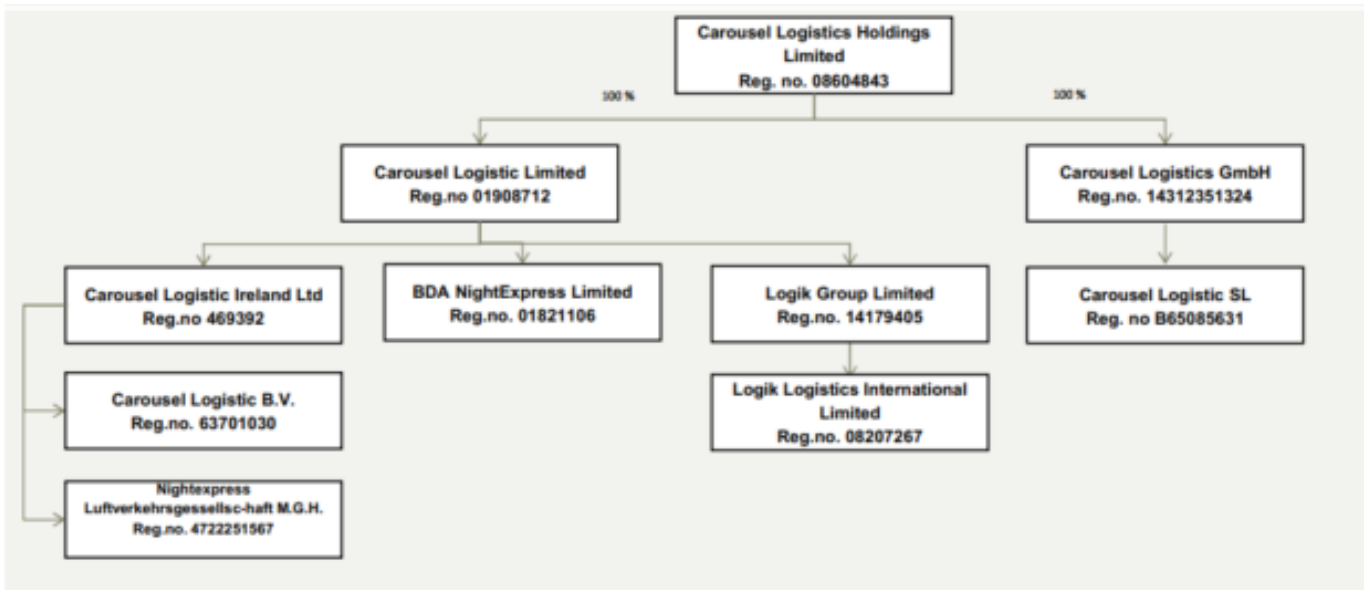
Carousel Logistics Holdings Limited
Reg. no. 08604843

100 %

100 %

Carousel Logistic Limited
Reg.no 01908712

Carousel Logistics GmbH
Reg.no. 14312351324

Carousel Logistic Ireland Ltd
Reg.no 469392

BDA NightExpress Limited
Reg.no. 01821106

Logik Group Limited
Reg.no. 14179405

Carousel Logistic SL
Reg. no B65085631

Carousel Logistic B.V.
Reg.no. 63701030

Logik Logistics International Limited
Reg.no. 08207267

Nightexpress Luftverkehrsgessellsc-haft M.G.H.
Reg.no. 4722251567